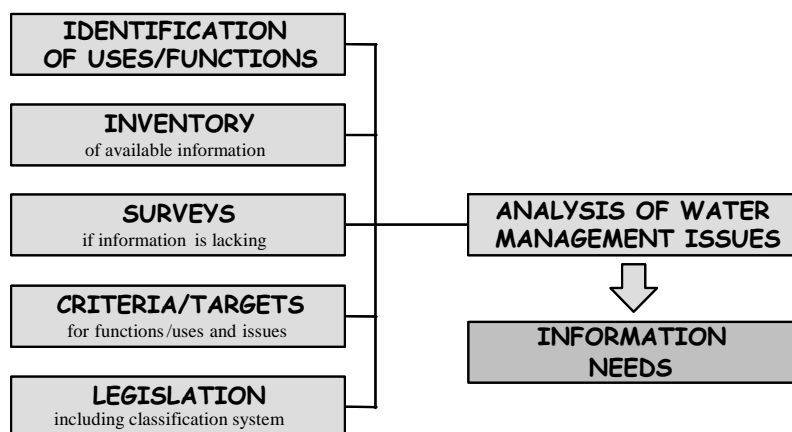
IDENTIFICATION OF USES/FUNCTIONS

INVENTORY
of available information

SURVEYS
if information is lacking

CRITERIA/TARGETS
for functions/uses and issues

LEGISLATION
including classification system

ANALYSIS OF WATER MANAGEMENT ISSUES

INFORMATION NEEDS